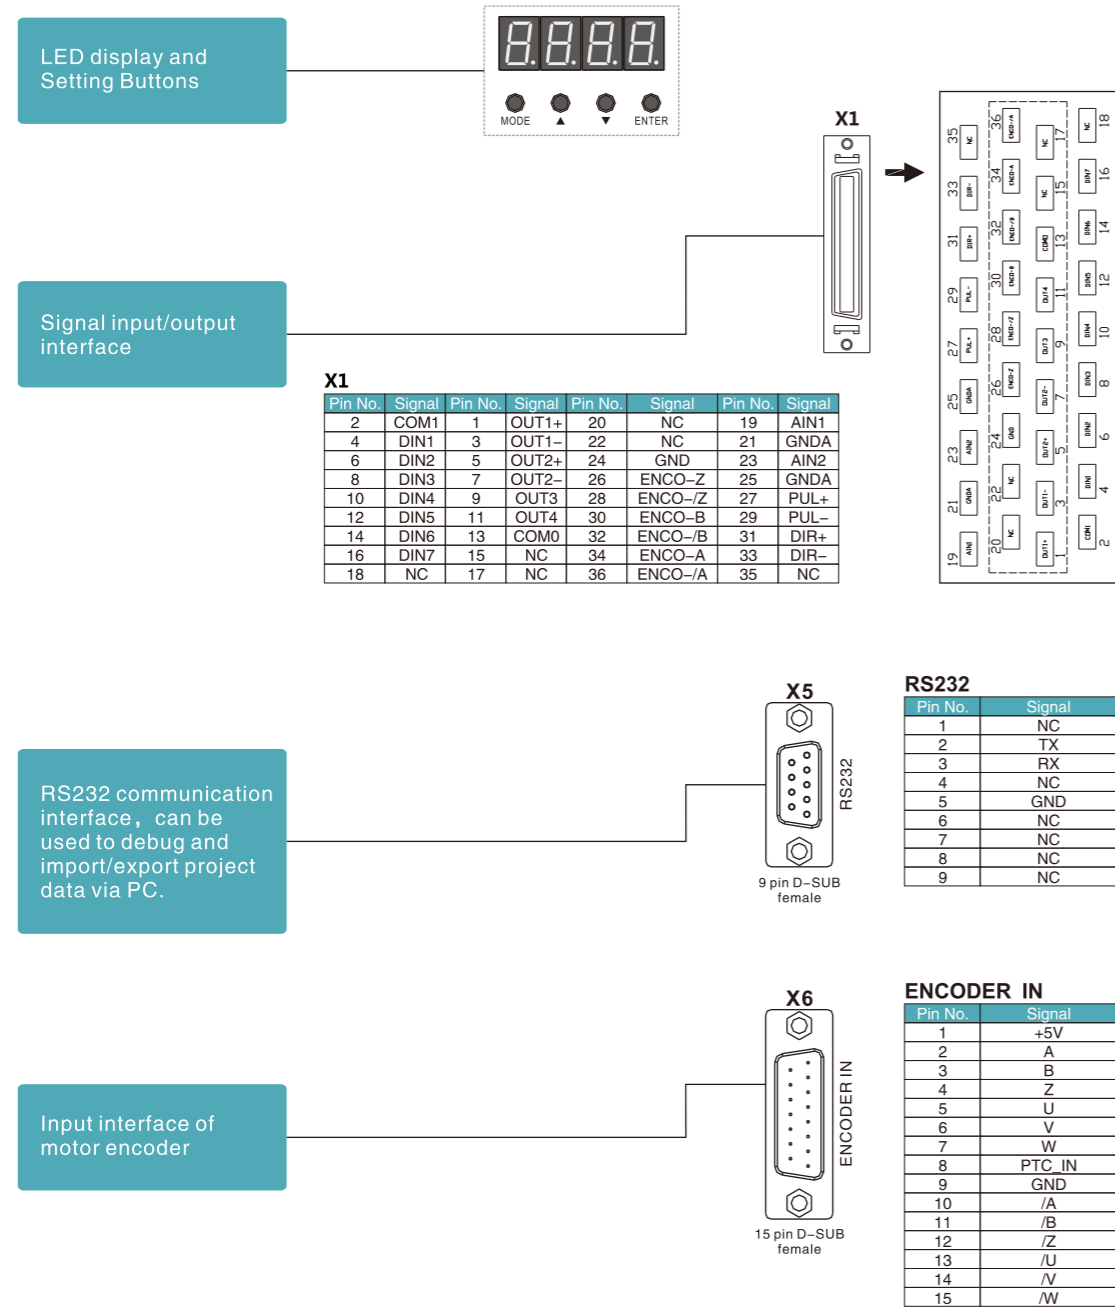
LED display and Setting Buttons

8.8.8.8.

MODE ▲ ▼ ENTER

X1

Signal input/output interface

X1

| Pin No. | Signal | Pin No. | Signal | Pin No. | Signal | Pin No. | Signal |
|---|---|---|---|---|---|---|---|
| 2 | COM1 | 1 | OUT1+ | 20 | NC | 19 | AIN1 |
| 4 | DIN1 | 3 | OUT1− | 22 | NC | 21 | GNDA |
| 6 | DIN2 | 5 | OUT2+ | 24 | GND | 23 | AIN2 |
| 8 | DIN3 | 7 | OUT2− | 26 | ENCO−Z | 25 | GNDA |
| 10 | DIN4 | 9 | OUT3 | 28 | ENCO−/Z | 27 | PUL+ |
| 12 | DIN5 | 11 | OUT4 | 30 | ENCO−B | 29 | PUL− |
| 14 | DIN6 | 13 | COM0 | 32 | ENCO−/B | 31 | DIR+ |
| 16 | DIN7 | 15 | NC | 34 | ENCO−A | 33 | DIR− |
| 18 | NC | 17 | NC | 36 | ENCO−/A | 35 | NC |

35 NC 36 ENCO-/A NC 17 NC 18
33 DIR- 34 ENCO-A NC 15 DIN7 16
31 DIR+ 32 ENCO-/B COM0 13 DIN6 14
29 PUL- 30 ENCO-B OUT4 11 DIN5 12
27 PUL+ 28 ENCO-/Z OUT3 9 DIN4 10
25 GNDA 26 ENCO-Z OUT2- 7 DIN3 8
23 AIN2 24 GND OUT2+ 5 DIN2 6
21 GNDA 22 NC OUT1- 3 DIN1 4
19 AIN1 20 NC OUT1+ 1 COM1 2

RS232 communication interface, can be used to debug and import/export project data via PC.

X5

RS232

9 pin D−SUB female

RS232

| Pin No. | Signal |
|---|---|
| 1 | NC |
| 2 | TX |
| 3 | RX |
| 4 | NC |
| 5 | GND |
| 6 | NC |
| 7 | NC |
| 8 | NC |
| 9 | NC |

Input interface of motor encoder

X6

ENCODER IN

15 pin D−SUB female

ENCODER IN

| Pin No. | Signal |
|---|---|
| 1 | +5V |
| 2 | A |
| 3 | B |
| 4 | Z |
| 5 | U |
| 6 | V |
| 7 | W |
| 8 | PTC_IN |
| 9 | GND |
| 10 | /A |
| 11 | /B |
| 12 | /Z |
| 13 | /U |
| 14 | /V |
| 15 | /W |